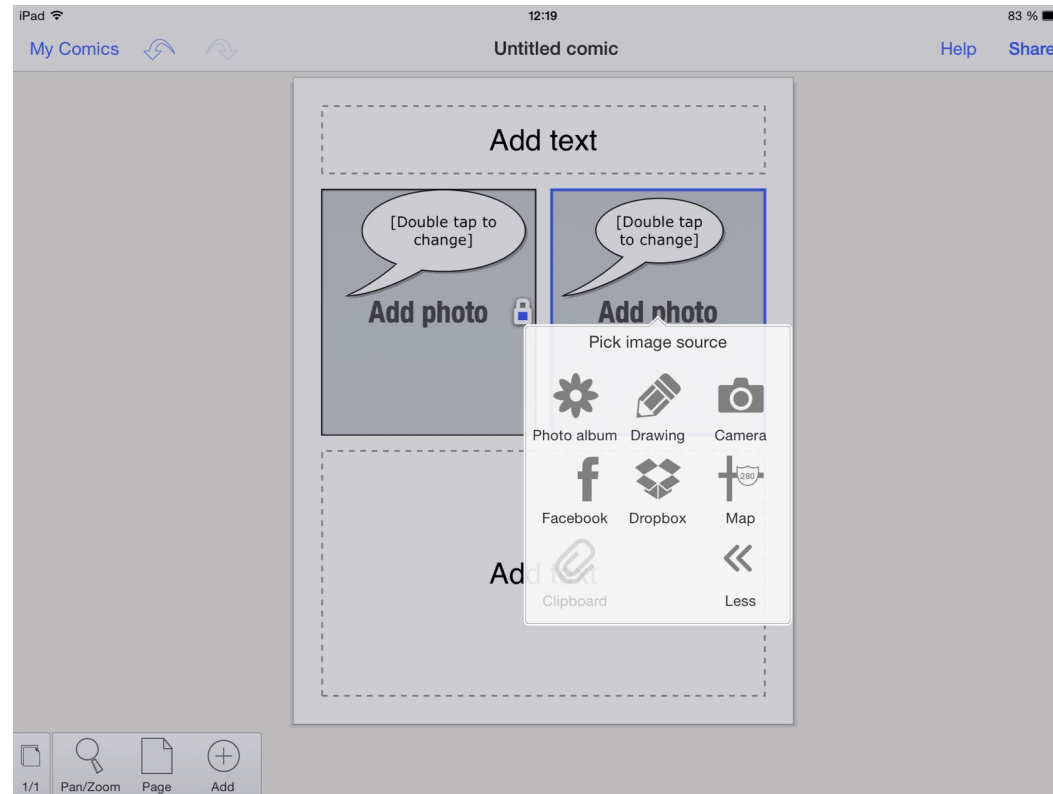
iPad 12:19 83 %

My Comics

Untitled comic

Help Share

Add text

[Double tap to change]

[Double tap to change]

Add photo

Add photo

Pick image source

Photo album Drawing Camera

Facebook Dropbox Map

280

Add text

Clipboard Less

1/1 Pan/Zoom Page Add